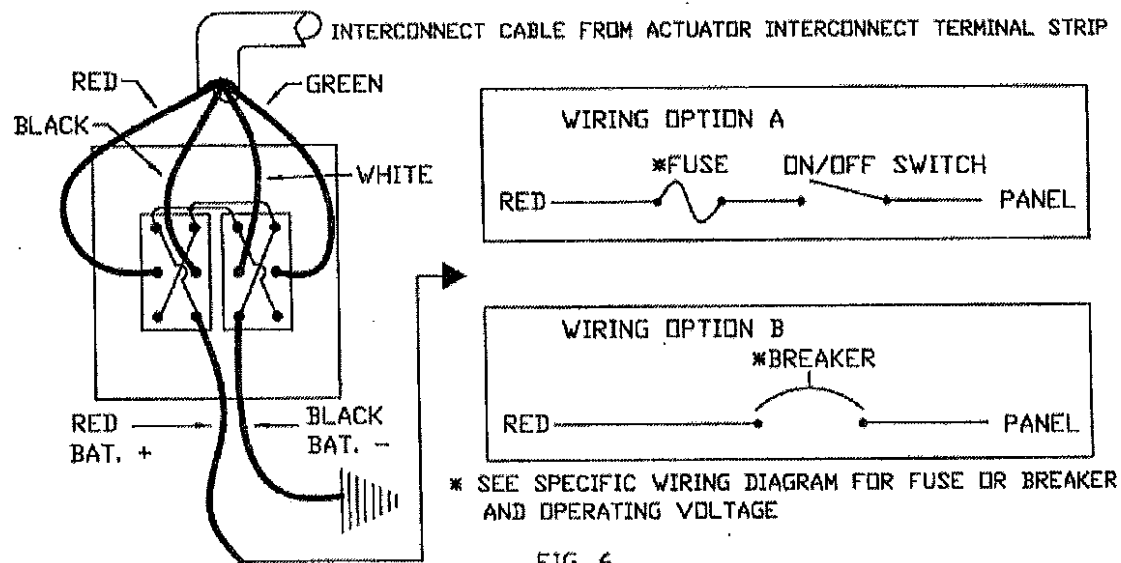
INTERCONNECT CABLE FROM ACTUATOR INTERCONNECT TERMINAL STRIP

RED

GREEN

BLACK

WHITE

RED BAT. +

BLACK BAT. −

WIRING OPTION A

*FUSE

ON/OFF SWITCH

RED

PANEL

WIRING OPTION B

*BREAKER

RED

PANEL

* SEE SPECIFIC WIRING DIAGRAM FOR FUSE OR BREAKER AND OPERATING VOLTAGE

FIG. 6